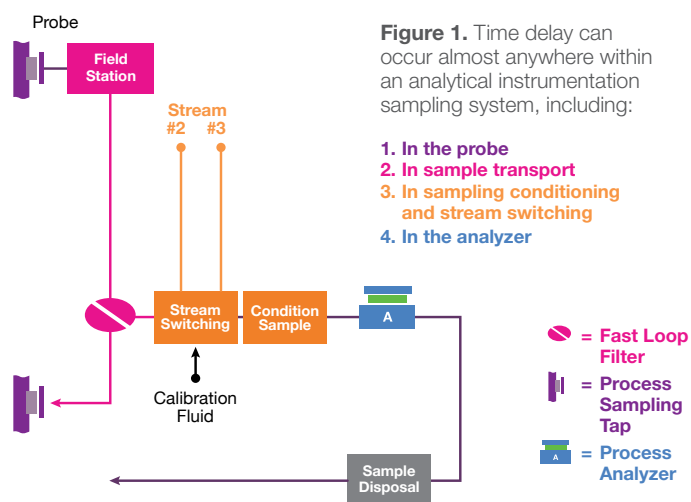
Probe

Field Station

Stream
#2 #3

Stream Switching

Condition Sample

A

Calibration Fluid

Sample Disposal

**Figure 1.** Time delay can occur almost anywhere within an analytical instrumentation sampling system, including:

1. In the probe
2. In sample transport
3. In sampling conditioning and stream switching
4. In the analyzer

= Fast Loop Filter

= Process Sampling Tap

A = Process Analyzer